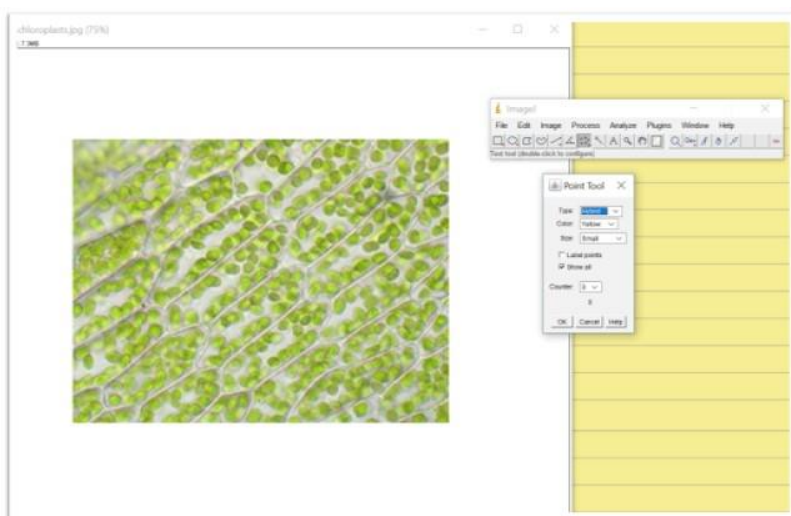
chloroplasts.jpg (75%)

ImageJ

File Edit Image Process Analyze Plugins Window Help

Text tool (double click to configure)

Point Tool

Type: Hybrid

Color: Yellow

Size: Small

Label points

Show all

Counter: 0

0

OK Cancel Help